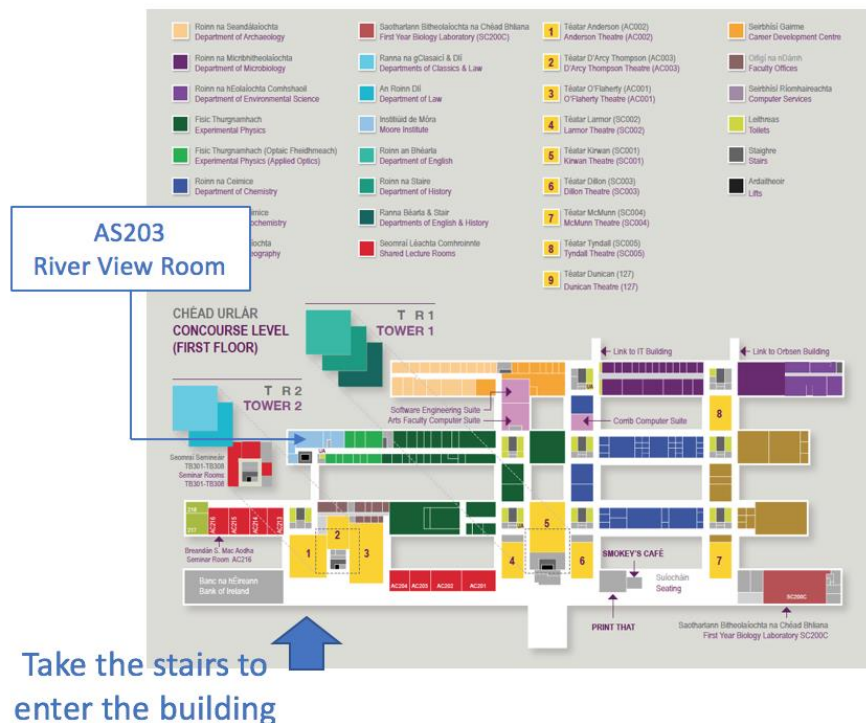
Roinn na Seandálaíochta
Department of Archaeology

Roinn na Micribhitheolaíochta
Department of Microbiology

Roinn na hEolaíochta Comhshaoil
Department of Environmental Science

Fisic Thurgnamhach
Experimental Physics

Fisic Thurgnamhach (Optaic Fheidhmeach)
Experimental Physics (Applied Optics)

Roinn na Ceimice
Department of Chemistry

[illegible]imice
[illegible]ochemistry

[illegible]íochta
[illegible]ography

Saotharlann Bhitheolaíochta na Chéad Bhliana
First Year Biology Laboratory (SC200C)

Ranna na gClasaicí & Dlí
Departments of Classics & Law

An Roinn Dlí
Department of Law

Institiúid de Móra
Moore Institute

Roinn an Bhéarla
Department of English

Roinn na Staire
Department of History

Ranna Béarla & Stair
Departments of English & History

Seomraí Léachta Comhroinnte
Shared Lecture Rooms

1 Téatar Anderson (AC002)
Anderson Theatre (AC002)

2 Téatar D'Arcy Thompson (AC003)
D'Arcy Thompson Theatre (AC003)

3 Téatar O'Flaherty (AC001)
O'Flaherty Theatre (AC001)

4 Téatar Larmor (SC002)
Larmor Theatre (SC002)

5 Téatar Kirwan (SC001)
Kirwan Theatre (SC001)

6 Téatar Dillon (SC003)
Dillon Theatre (SC003)

7 Téatar McMunn (SC004)
McMunn Theatre (SC004)

8 Téatar Tyndall (SC005)
Tyndall Theatre (SC005)

9 Téatar Dunican (127)
Dunican Theatre (127)

Seirbhísí Gairme
Career Development Centre

Oifigí na nDámh
Faculty Offices

Seirbhísí Ríomhaireachta
Computer Services

Leithreas
Toilets

Staighre
Stairs

Ardaitheoir
Lifts

AS203
River View Room

CHÉAD URLÁR
CONCOURSE LEVEL
(FIRST FLOOR)

T R 1
TOWER 1

T R 2
TOWER 2

Link to IT Building

Link to Orbsen Building

Software Engineering Suite
Arts Faculty Computer Suite

Cornb Computer Suite

Seomraí Seimineár
TB301-TB308
Seminar Rooms
TB301-TB308

Breandán S. Mac Aodha
Seminar Room AC216

AC216 AC215 AC214 AC213 218 217

1 2 3 4 5 6 7 8

SMOKEY'S CAFÉ

Suíochán
Seating

Banc na hÉireann
Bank of Ireland

AC204 AC203 AC202 AC201

PRINT THAT

SC200C

Saotharlann Bhitheolaíochta na Chéad Bhliana
First Year Biology Laboratory SC200C

Take the stairs to enter the building